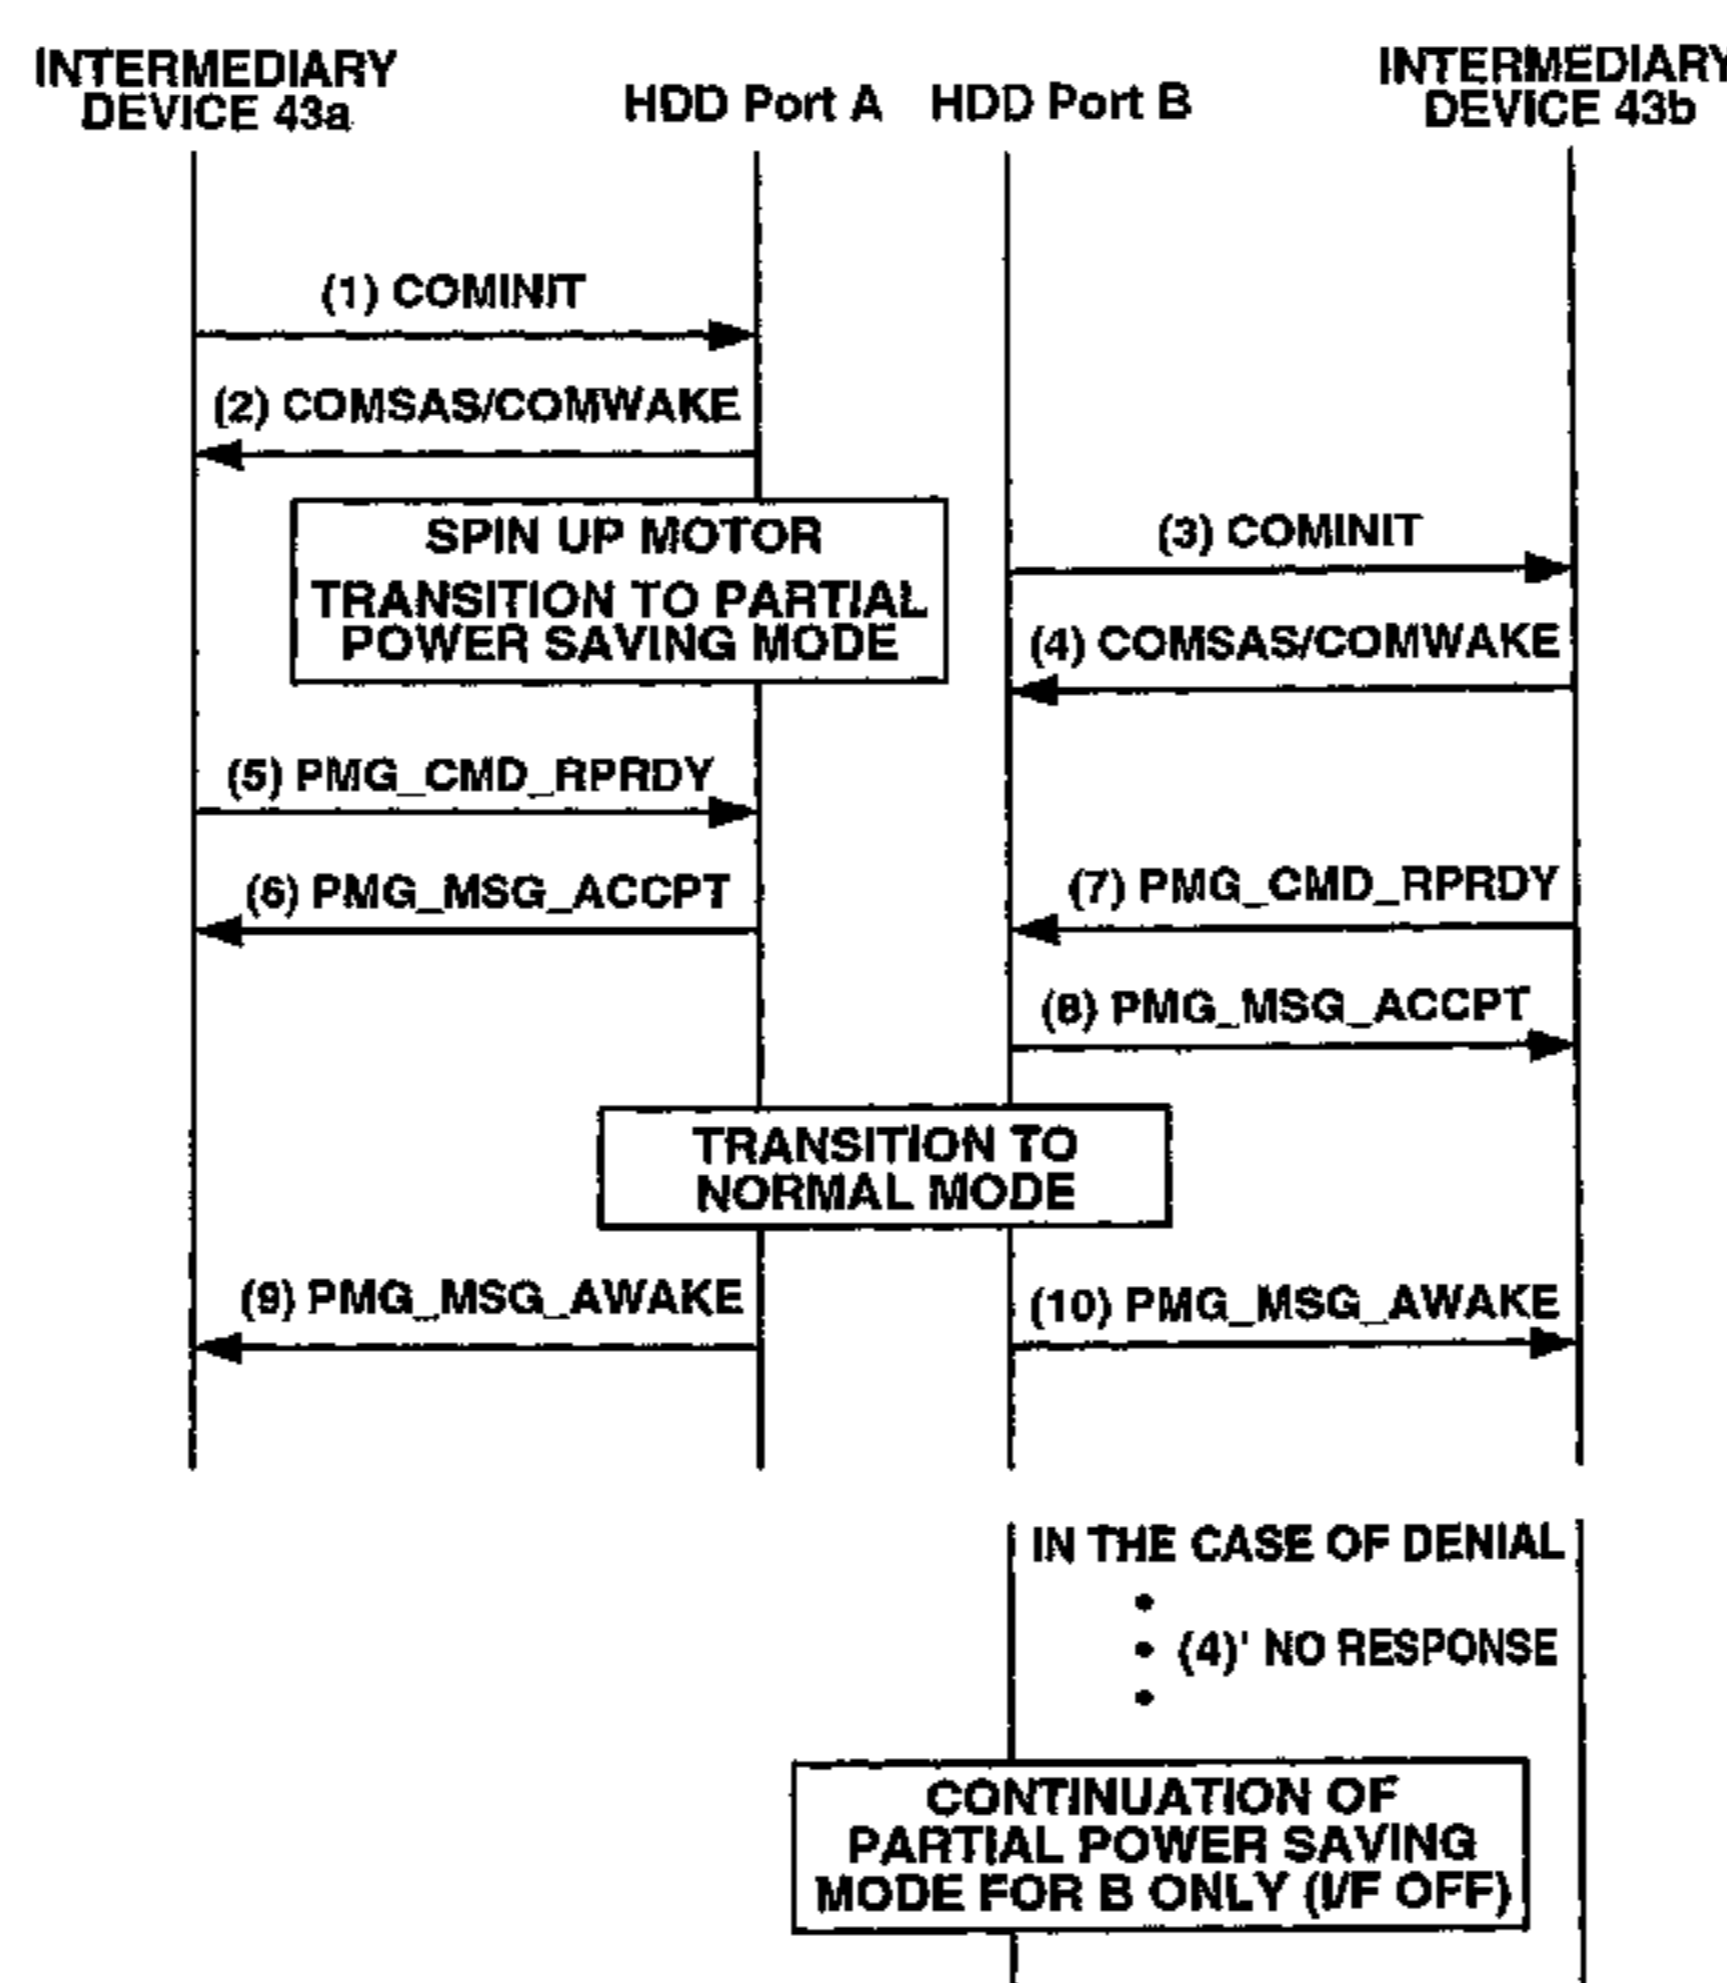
INTERMEDIARY DEVICE 43a

HDD Port A

HDD Port B

INTERMEDIARY DEVICE 43b

(1) COMINIT

(2) COMSAS/COMWAKE

SPIN UP MOTOR

TRANSITION TO PARTIAL POWER SAVING MODE

(3) COMINIT

(4) COMSAS/COMWAKE

(5) PMG_CMD_RPRDY

(6) PMG_MSG_ACCPT

(7) PMG_CMD_RPRDY

(8) PMG_MSG_ACCPT

TRANSITION TO NORMAL MODE

(9) PMG_MSG_AWAKE

(10) PMG_MSG_AWAKE

IN THE CASE OF DENIAL

•
• (4)' NO RESPONSE
•

CONTINUATION OF PARTIAL POWER SAVING MODE FOR B ONLY (I/F OFF)